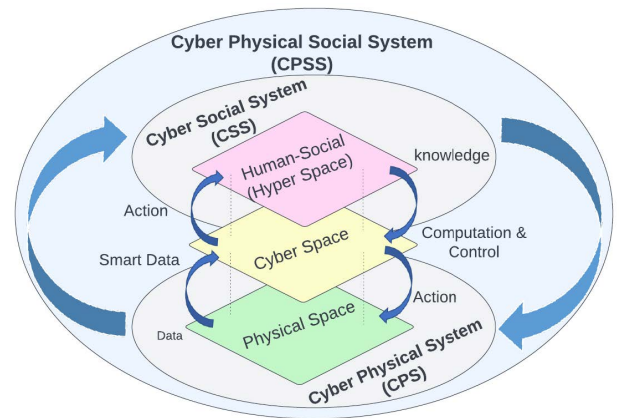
Cyber Physical Social System (CPSS)

Cyber Social System (CSS)

Human-Social (Hyper Space)

knowledge

Action

Cyber Space

Computation & Control

Smart Data

Action

Data

Physical Space

Cyber Physical System (CPS)